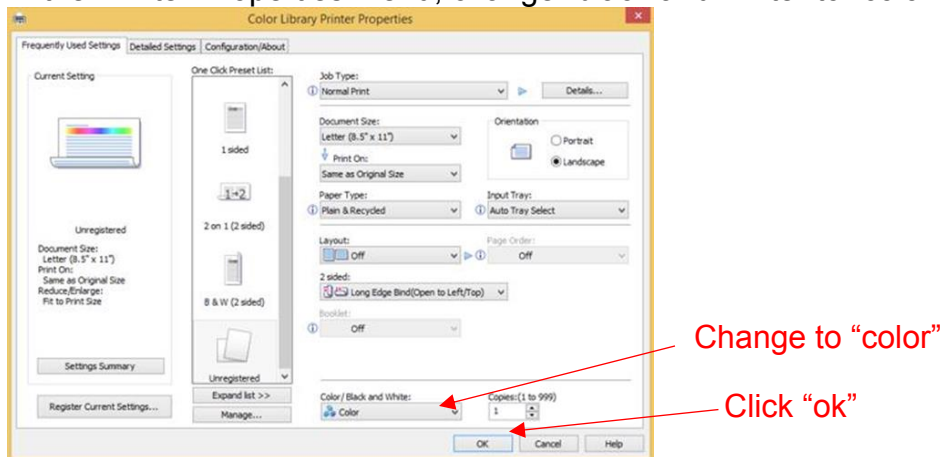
Color Library Printer Properties

Frequently Used Settings | Detailed Settings | Configuration/About

Current Setting

Unregistered

Document Size:
Letter (8.5" x 11")
Print On:
Same as Original Size
Reduce/Enlarge:
Fit to Print Size

Settings Summary

Register Current Settings...

One Click Preset List:

1 sided

1→2
2 on 1 (2 sided)

B & W (2 sided)

Unregistered

Expand list >>

Manage...

Job Type:
Normal Print
Details...

Document Size:
Letter (8.5" x 11")
Print On:
Same as Original Size

Orientation
Portrait
Landscape

Paper Type:
Plain & Recycled

Input Tray:
Auto Tray Select

Layout:
Off

Page Order:
Off

2 sided:
Long Edge Bind(Open to Left/Top)

Booklet:
Off

Color/ Black and White:
Color

Copies:(1 to 999)
1

OK
Cancel
Help

Change to "color"

Click "ok"